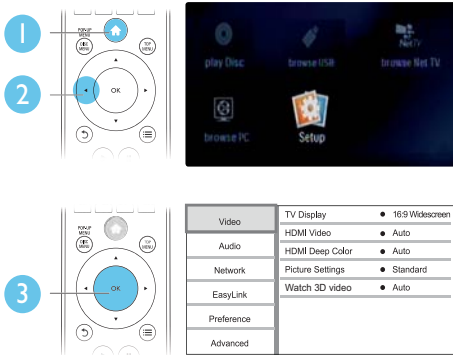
1

2

POP-UP MENU

DISC MENU

TOP MENU

OK

play Disc

browse USB

Net TV

browse Net TV

browse PC

Setup

3

POP-UP MENU

DISC MENU

TOP MENU

OK

| Video | TV Display | 16:9 Widescreen |
|---|---|---|
| Audio | HDMI Video | Auto |
| Network | HDMI Deep Color | Auto |
| EasyLink | Picture Settings | Standard |
| Preference | Watch 3D video | Auto |
| Advanced | | |